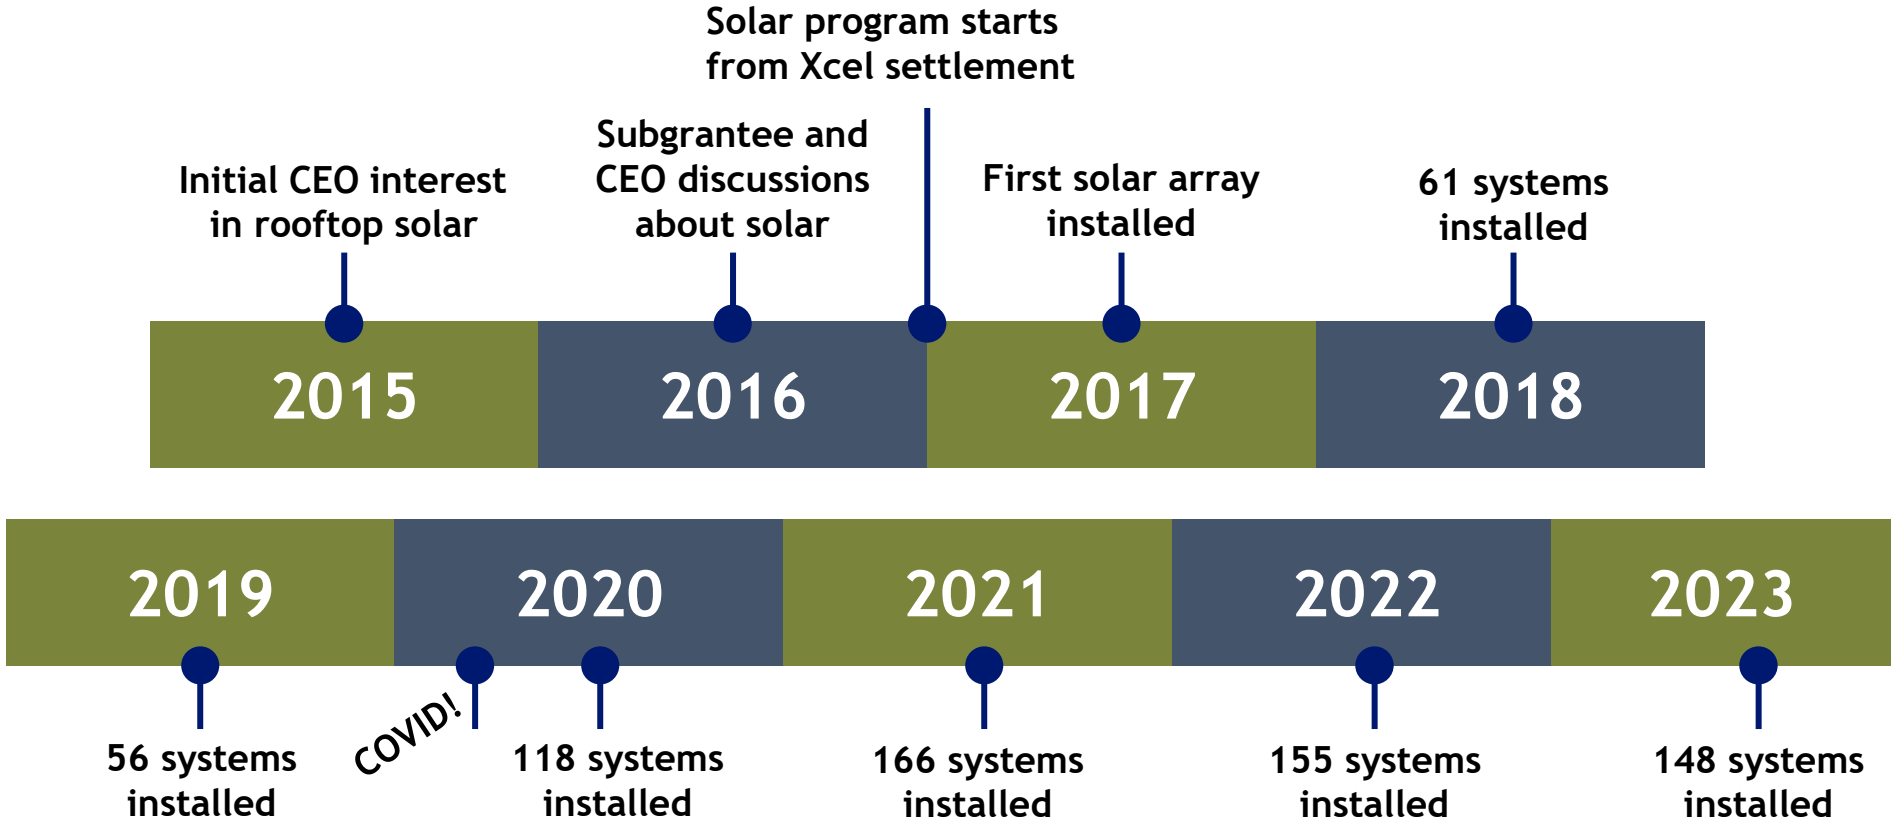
Solar program starts from Xcel settlement

Initial CEO interest in rooftop solar

Subgrantee and CEO discussions about solar

First solar array installed

61 systems installed

2015

2016

2017

2018

2019

2020

2021

2022

2023

56 systems installed

COVID!

118 systems installed

166 systems installed

155 systems installed

148 systems installed